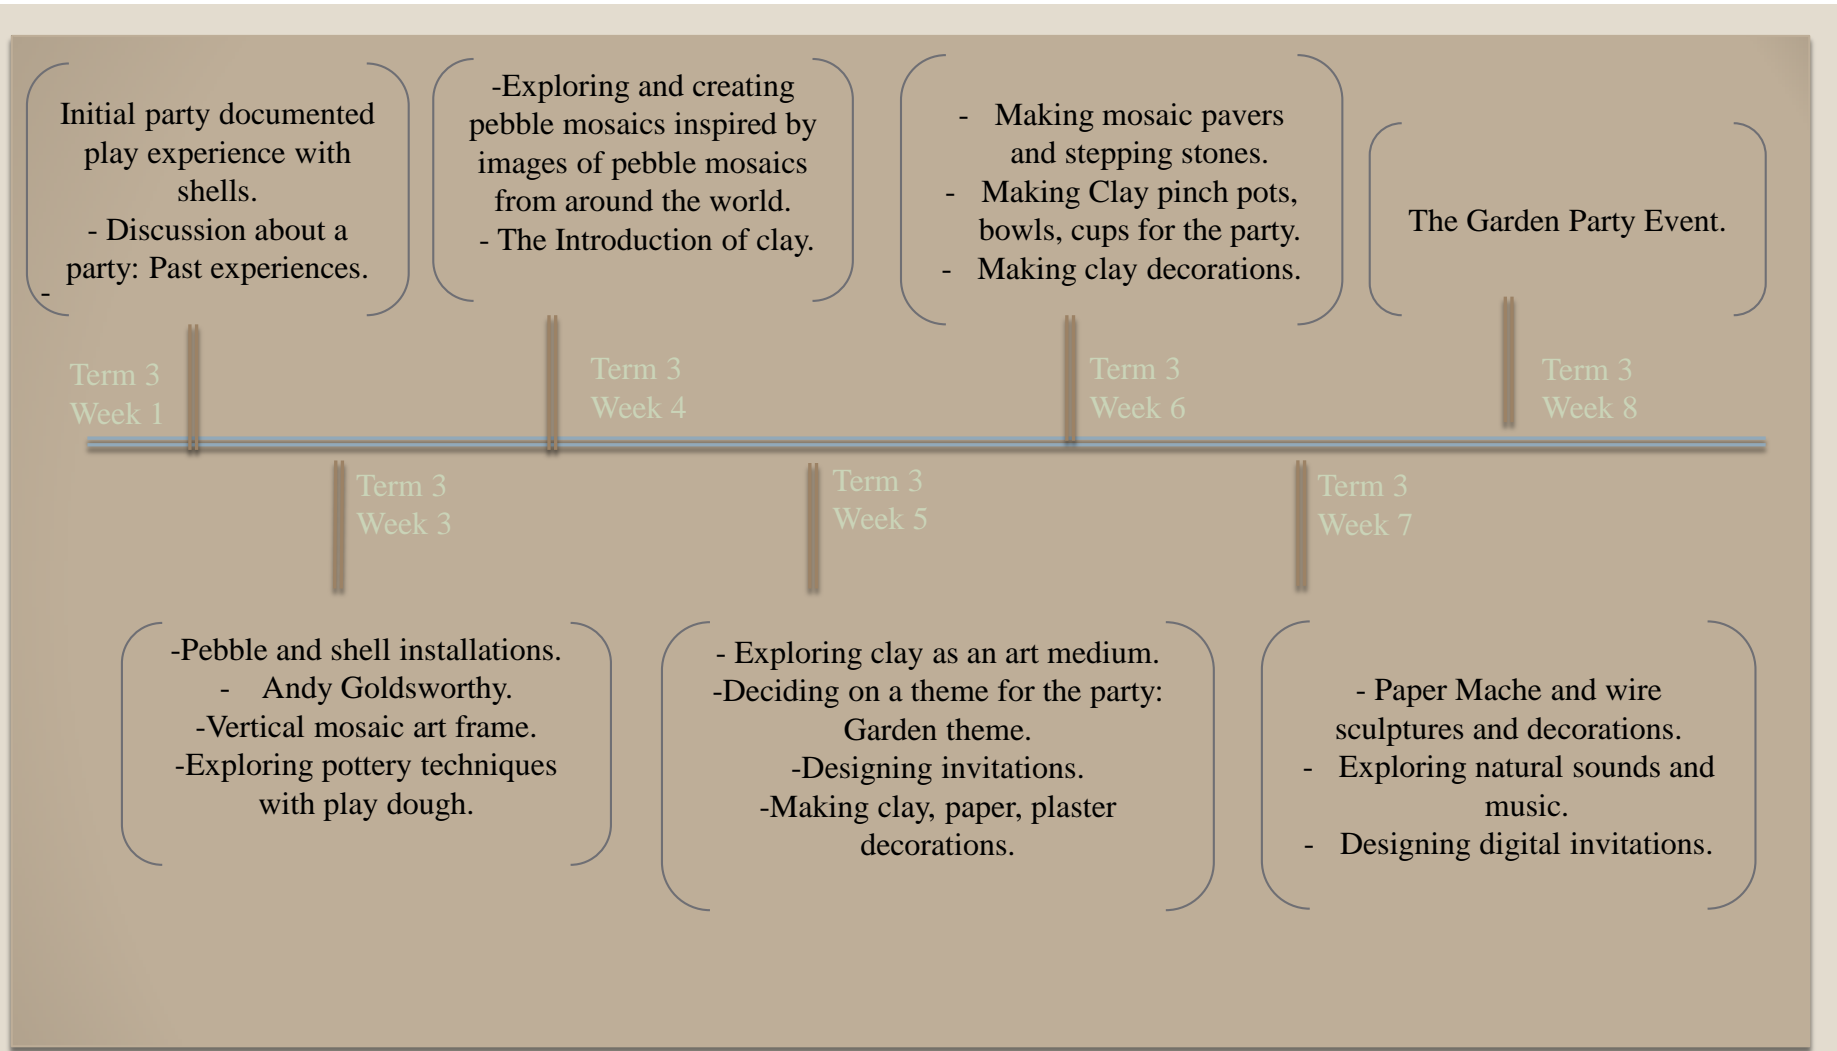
Initial party documented play experience with shells.
- Discussion about a party: Past experiences.
-

Term 3
Week 1

Term 3
Week 3

-Pebble and shell installations.
- Andy Goldsworthy.
-Vertical mosaic art frame.
-Exploring pottery techniques with play dough.

-Exploring and creating pebble mosaics inspired by images of pebble mosaics from around the world.
- The Introduction of clay.

Term 3
Week 4

Term 3
Week 5

- Exploring clay as an art medium.
-Deciding on a theme for the party: Garden theme.
-Designing invitations.
-Making clay, paper, plaster decorations.

- Making mosaic pavers and stepping stones.
- Making Clay pinch pots, bowls, cups for the party.
- Making clay decorations.

Term 3
Week 6

Term 3
Week 7

- Paper Mache and wire sculptures and decorations.
- Exploring natural sounds and music.
- Designing digital invitations.

The Garden Party Event.

Term 3
Week 8